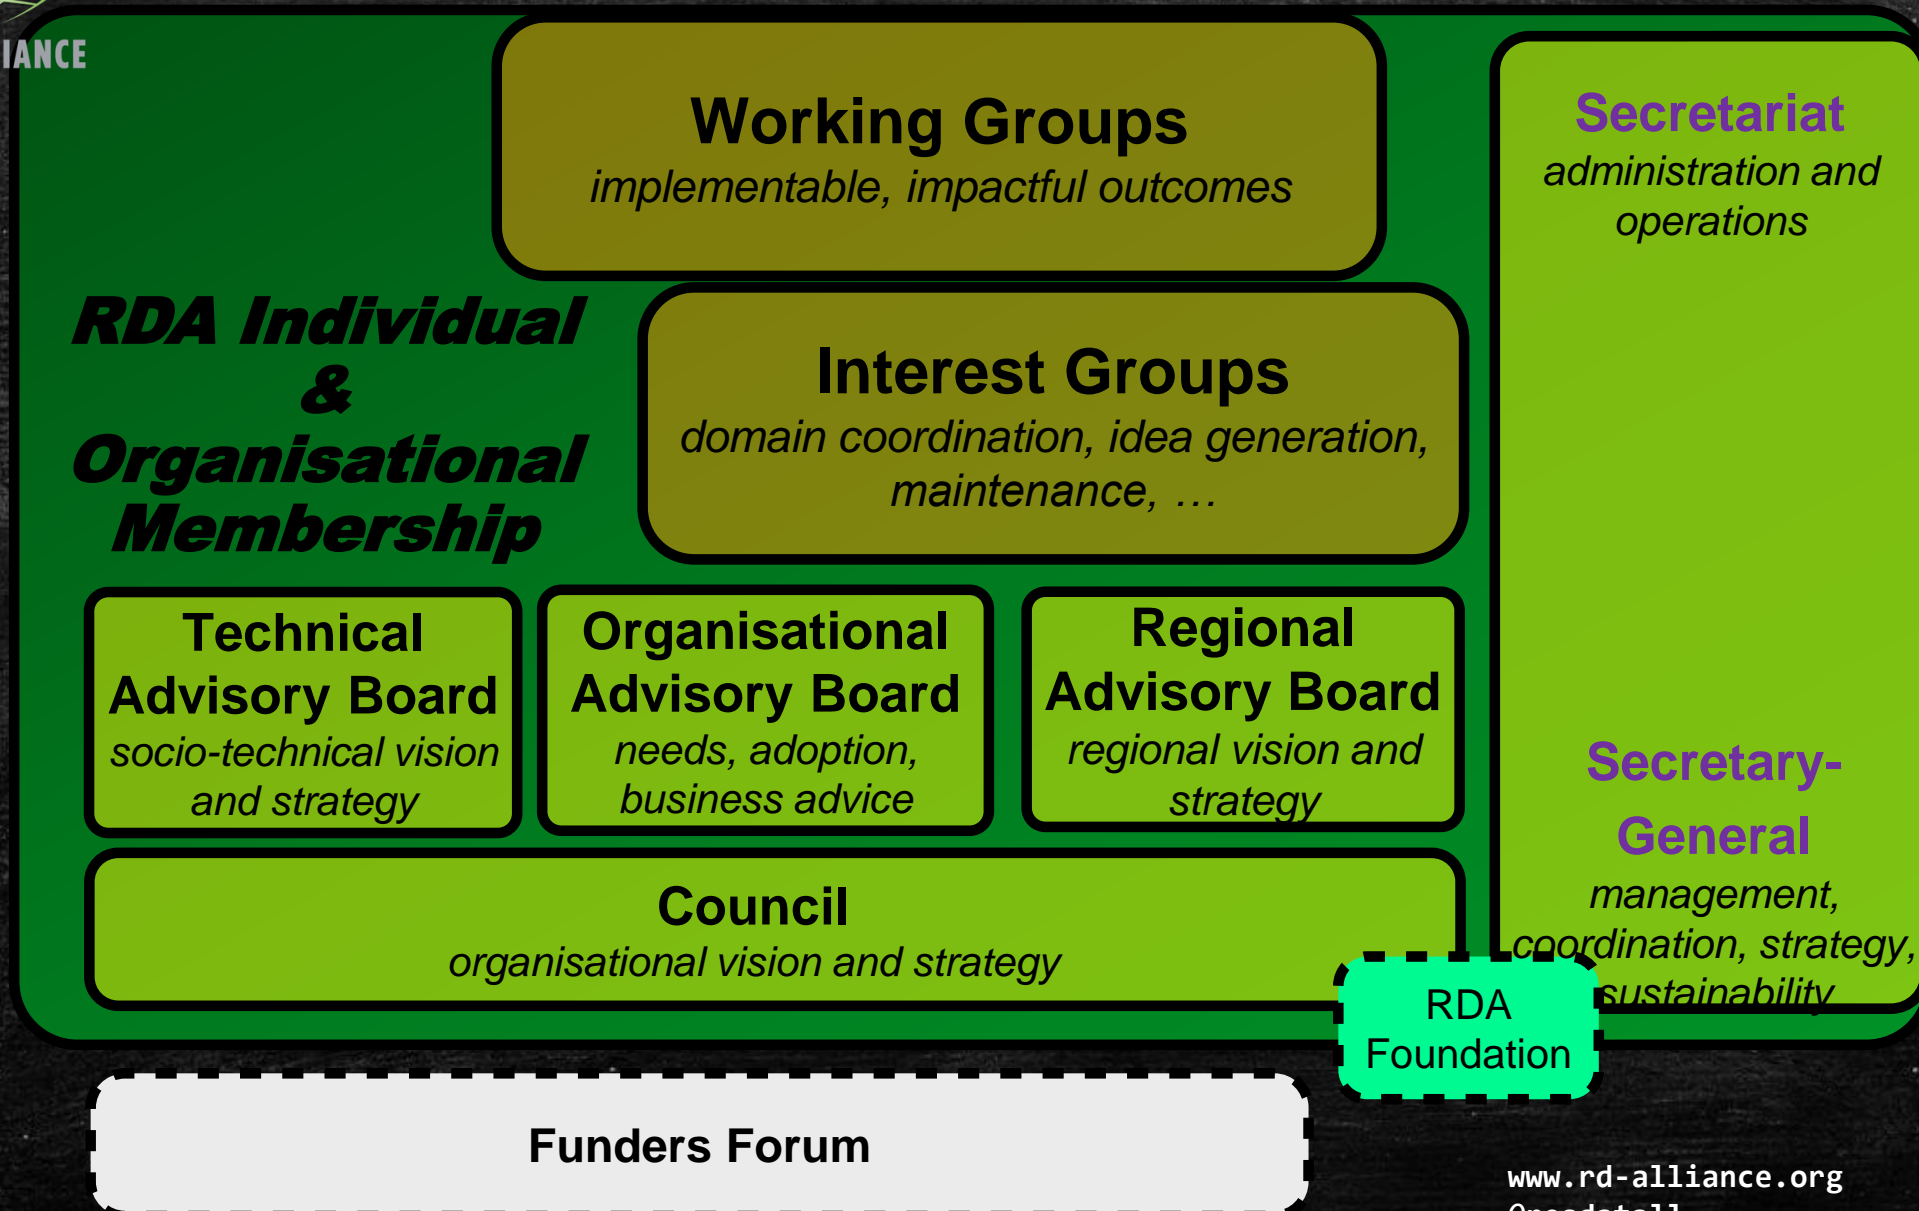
IANCE

Working Groups
implementable, impactful outcomes

Secretariat
administration and operations

RDA Individual & Organisational Membership

Interest Groups
domain coordination, idea generation, maintenance, …

Technical Advisory Board
socio-technical vision and strategy

Organisational Advisory Board
needs, adoption, business advice

Regional Advisory Board
regional vision and strategy

Secretary-General
management, coordination, strategy, sustainability

Council
organisational vision and strategy

RDA Foundation

Funders Forum

www.rd-alliance.org
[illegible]